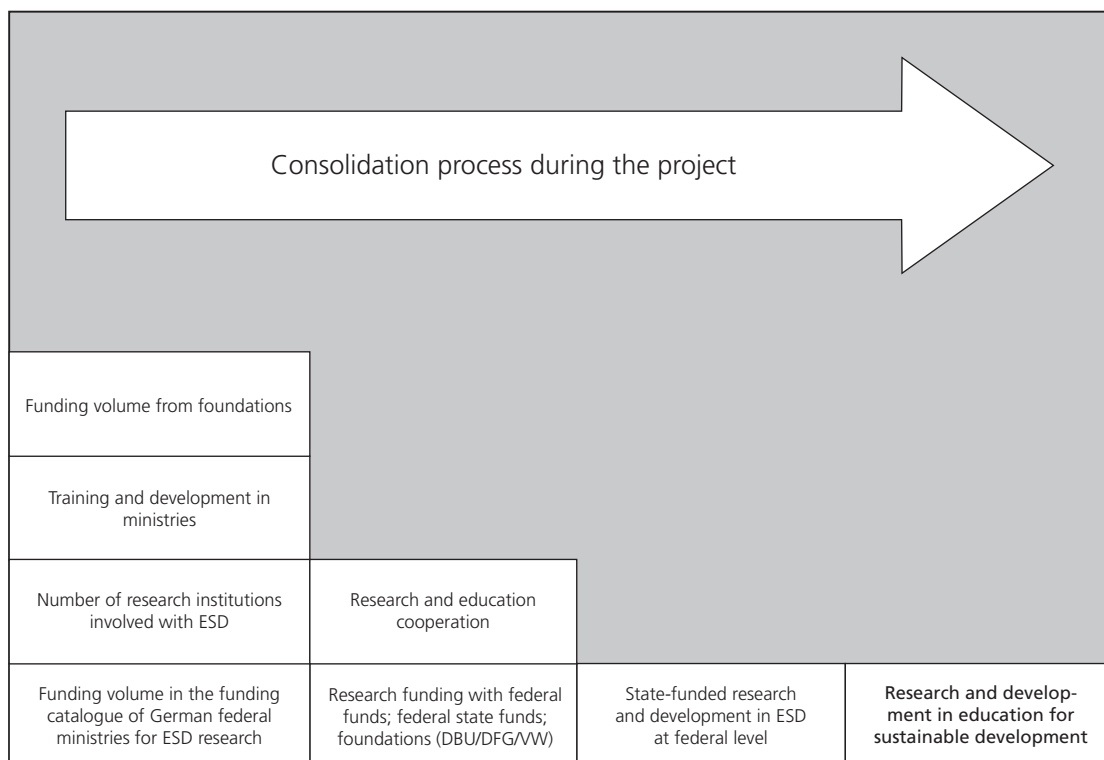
Consolidation process during the project

Funding volume from foundations

Training and development in ministries

Number of research institutions involved with ESD

Research and education cooperation

Funding volume in the funding catalogue of German federal ministries for ESD research

Research funding with federal funds; federal state funds; foundations (DBU/DFG/VW)

State-funded research and development in ESD at federal level

Research and development in education for sustainable development